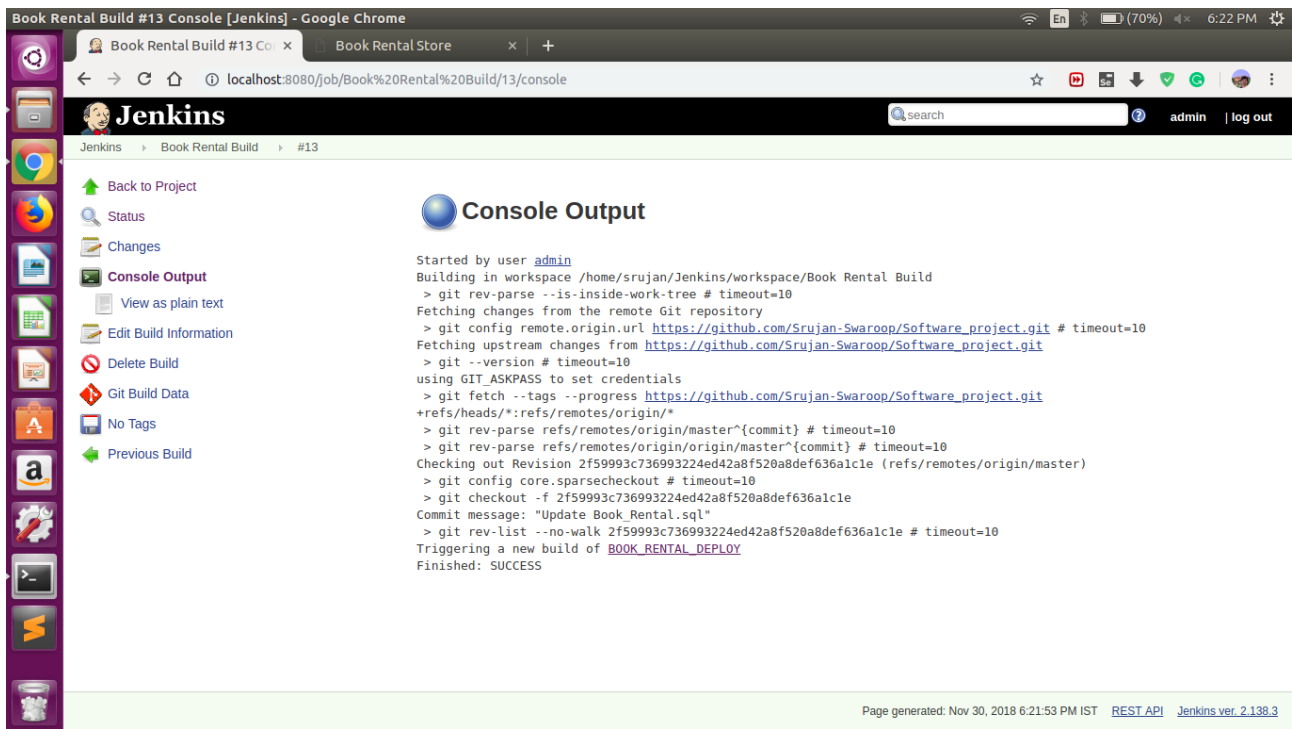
Book Rental Build #13 Console [Jenkins] - Google Chrome

En (70%) 6:22 PM

Book Rental Build #13 Co ×
Book Rental Store ×

localhost:8080/job/Book%20Rental%20Build/13/console

Jenkins

search

admin | log out

Jenkins › Book Rental Build › #13

Back to Project
Status
Changes
Console Output
View as plain text
Edit Build Information
Delete Build
Git Build Data
No Tags
Previous Build

Console Output

Started by user admin
Building in workspace /home/srujan/Jenkins/workspace/Book Rental Build
> git rev-parse --is-inside-work-tree # timeout=10
Fetching changes from the remote Git repository
> git config remote.origin.url https://github.com/Srujan-Swaroop/Software_project.git # timeout=10
Fetching upstream changes from https://github.com/Srujan-Swaroop/Software_project.git
> git --version # timeout=10
using GIT_ASKPASS to set credentials
> git fetch --tags --progress https://github.com/Srujan-Swaroop/Software_project.git +refs/heads/*:refs/remotes/origin/*
> git rev-parse refs/remotes/origin/master^{commit} # timeout=10
> git rev-parse refs/remotes/origin/origin/master^{commit} # timeout=10
Checking out Revision 2f59993c736993224ed42a8f520a8def636a1c1e (refs/remotes/origin/master)
> git config core.sparsecheckout # timeout=10
> git checkout -f 2f59993c736993224ed42a8f520a8def636a1c1e
Commit message: "Update Book_Rental.sql"
> git rev-list --no-walk 2f59993c736993224ed42a8f520a8def636a1c1e # timeout=10
Triggering a new build of BOOK_RENTAL_DEPLOY
Finished: SUCCESS

Page generated: Nov 30, 2018 6:21:53 PM IST REST API Jenkins ver. 2.138.3